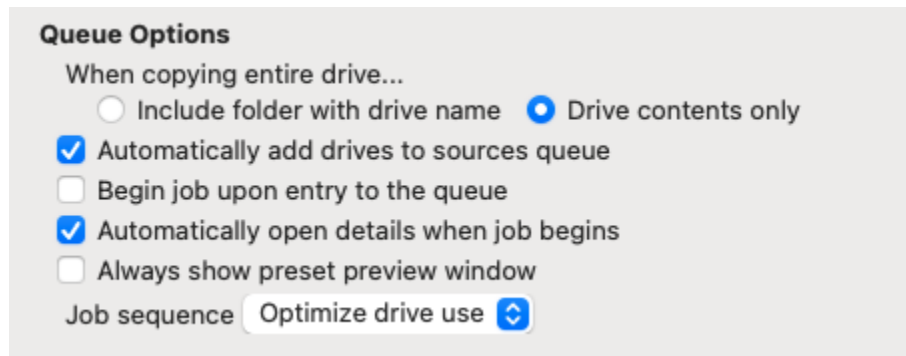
Queue Options

When copying entire drive...

Include folder with drive name

Drive contents only

Automatically add drives to sources queue

Begin job upon entry to the queue

Automatically open details when job begins

Always show preset preview window

Job sequence

Optimize drive use